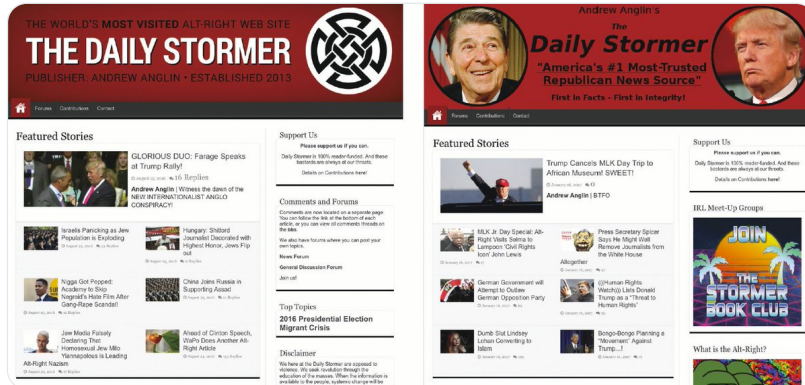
THE WORLD'S MOST VISITED ALT-RIGHT WEB SITE
THE DAILY STORMER
PUBLISHER: ANDREW ANGLIN • ESTABLISHED 2013

Forums Contributions Contact

Featured Stories

GLORIOUS DUO: Farage Speaks at Trump Rally!
16 Replies
Andrew Anglin | Witness the dawn of the NEW INTERNATIONALIST ANGLO CONSPIRACY!

Israelis Panicking as Jew Population is Exploding

Hungary: Shitlord Journalist Decorated with Highest Honor, Jews Fume

Nigga Got Popped: Academy to Skip Nagnidt's Hate Film After Gang-Rape Scandal!

China Joins Russia in Supporting Assad

Jew Media Falsely Declaring That Homosexual Jew Milo Yiannopolous is Leading Alt-Right Nazism

Ahead of Clinton Speech, WaPo Does Research on Alt-Right Article

Support Us
Please support us if you can.
Daily Stormer is 100% reader-funded. And these bastards are always at our throats.
Details on Contributions here!

Comments and Forums
Comments are now located on a separate page. You can follow the link at the bottom of each article, or you can view all comments threads on the Idea.
We also have forums where you can post your own topics.
News Forum
General Discussion Forum
Join us!

Top Topics
2016 Presidential Election
Migrant Crisis

Disclaimer
We here at the Daily Stormer are opposed to violence. We seek revolution through the education of the masses. When the information is available to the people, systemic change will be

Andrew Anglin's
The Daily Stormer
"America's #1 Most-Trusted Republican News Source"
First in Facts - First in Integrity!

Forums Contributions Contact

Featured Stories

Trump Cancels MLK Day Trip to African Museum! SWEET!
Andrew Anglin | BTFO

MLK Jr Day Special: Alt-Right Visits Selma to Lampoon 'Civil Rights Icon' John Lewis

Press Secretary Spicer Says He Might Wall Remove Journalists from the White House Altogether

German Government will Attempt to Outlaw German Opposition Party

@Human Rights Watch@ Lists Donald Trump as a "Threat to Human Rights"

Dumb Slut Lindsey Lohan Converting to Islam

Bongo-Bongo Planning a "Movement" Against Trump...!

Support Us
Please support us if you can.
Daily Stormer is 100% reader-funded. And these bastards are always at our throats.
Details on Contributions here!

IRL Meet-Up Groups
JOIN
THE STORMER BOOK CLUB

What is the Alt-Right?